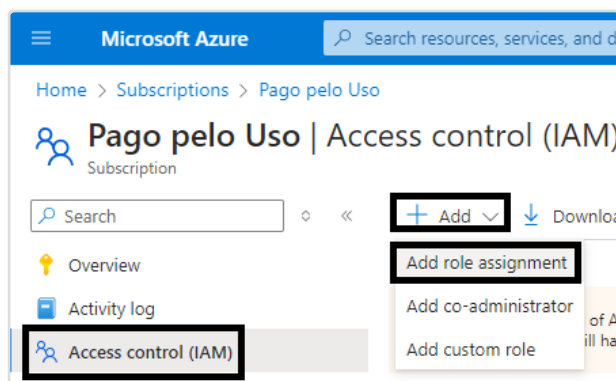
Microsoft Azure

Search resources, services, and d

Home > Subscriptions > Pago pelo Uso

Pago pelo Uso | Access control (IAM)

Subscription

Search

«

+ Add

Downloa

Overview

Add role assignment

Activity log

Add co-administrator

of A

ill ha

Access control (IAM)

Add custom role